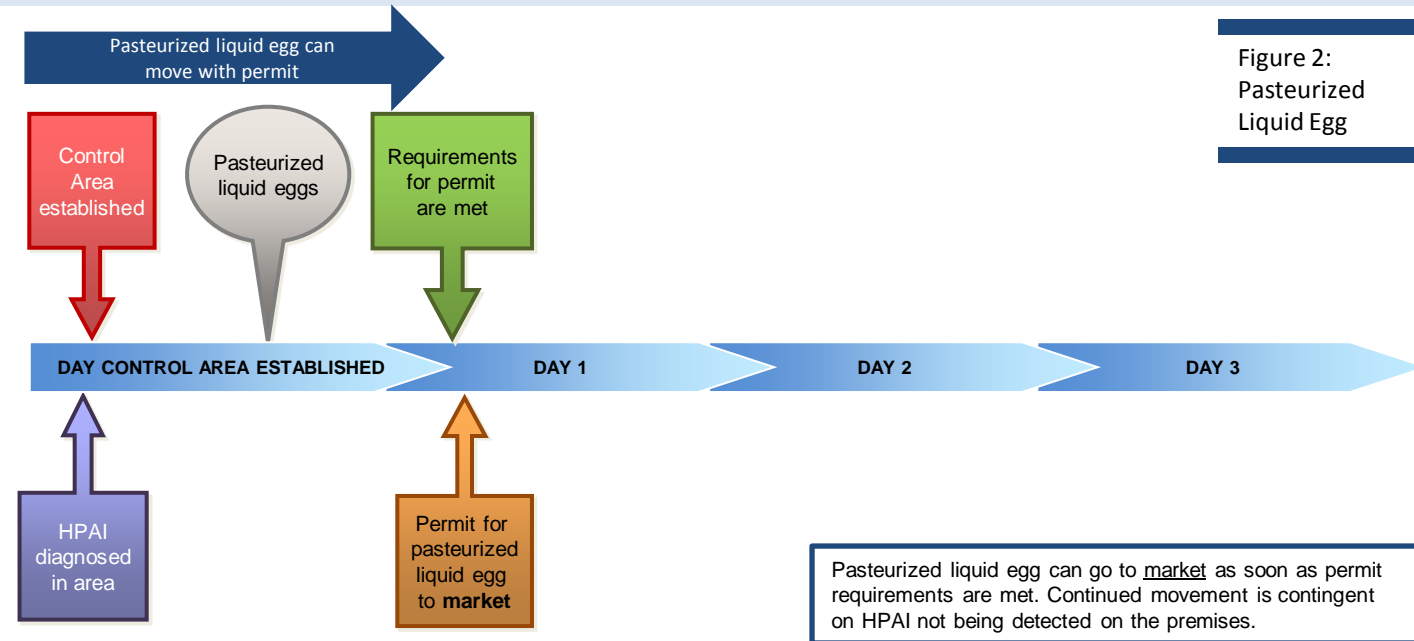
Pasteurized liquid egg can move with permit

Figure 2: Pasteurized Liquid Egg

Control Area established

Pasteurized liquid eggs

Requirements for permit are met

DAY CONTROL AREA ESTABLISHED

DAY 1

DAY 2

DAY 3

HPAI diagnosed in area

Permit for pasteurized liquid egg to **market**

Pasteurized liquid egg can go to market as soon as permit requirements are met. Continued movement is contingent on HPAI not being detected on the premises.